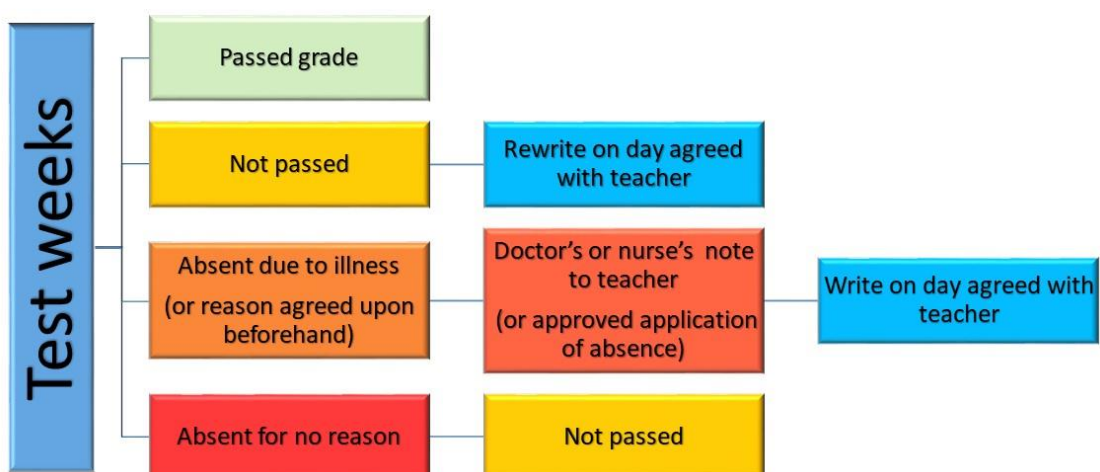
Test weeks

Passed grade

Not passed

Rewrite on day agreed with teacher

Absent due to illness

(or reason agreed upon beforehand)

Doctor's or nurse's note to teacher

(or approved application of absence)

Write on day agreed with teacher

Absent for no reason

Not passed